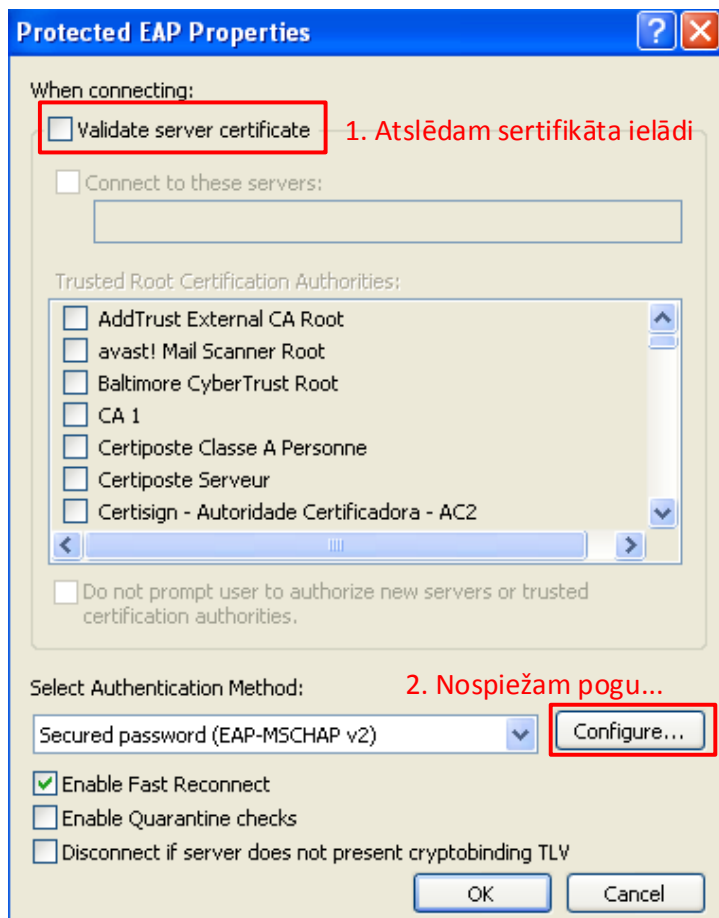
Protected EAP Properties

When connecting:

Validate server certificate

1. Atslēdam sertifikāta ielādi

Connect to these servers:

Trusted Root Certification Authorities:

AddTrust External CA Root
avast! Mail Scanner Root
Baltimore CyberTrust Root
CA 1
Certiposte Classe A Personne
Certiposte Serveur
Certisign - Autoridade Certificadora - AC2

Do not prompt user to authorize new servers or trusted certification authorities.

Select Authentication Method:

2. Nospiežam pogu...

Secured password (EAP-MSCHAP v2)

Configure...

Enable Fast Reconnect
Enable Quarantine checks
Disconnect if server does not present cryptobinding TLV

OK

Cancel